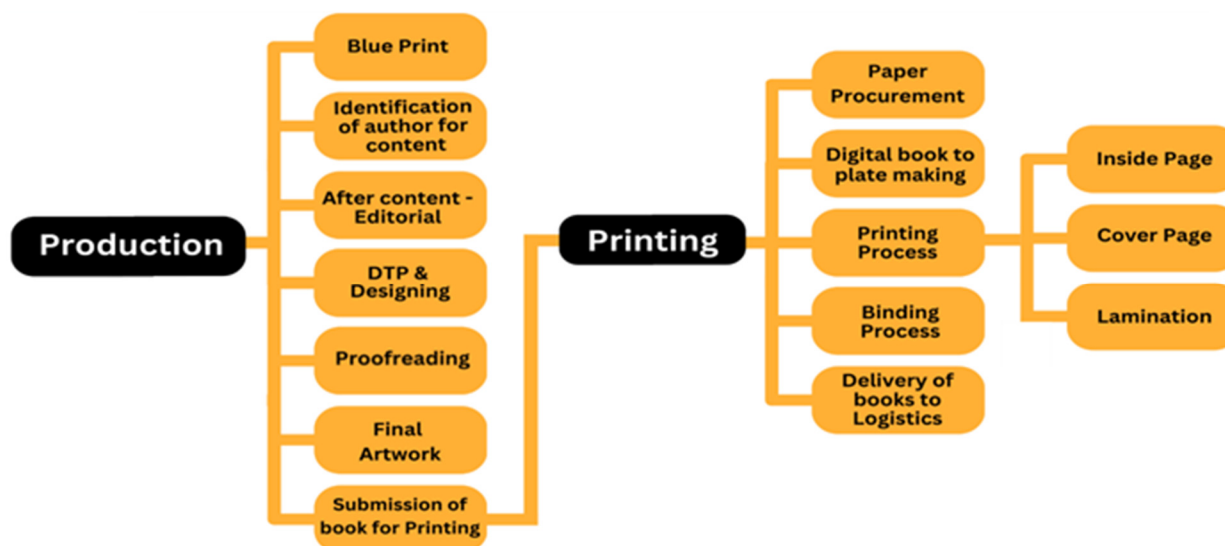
Production

Blue Print

Identification of author for content

After content - Editorial

DTP & Designing

Proofreading

Final Artwork

Submission of book for Printing

Printing

Paper Procurement

Digital book to plate making

Printing Process

Binding Process

Delivery of books to Logistics

Inside Page

Cover Page

Lamination